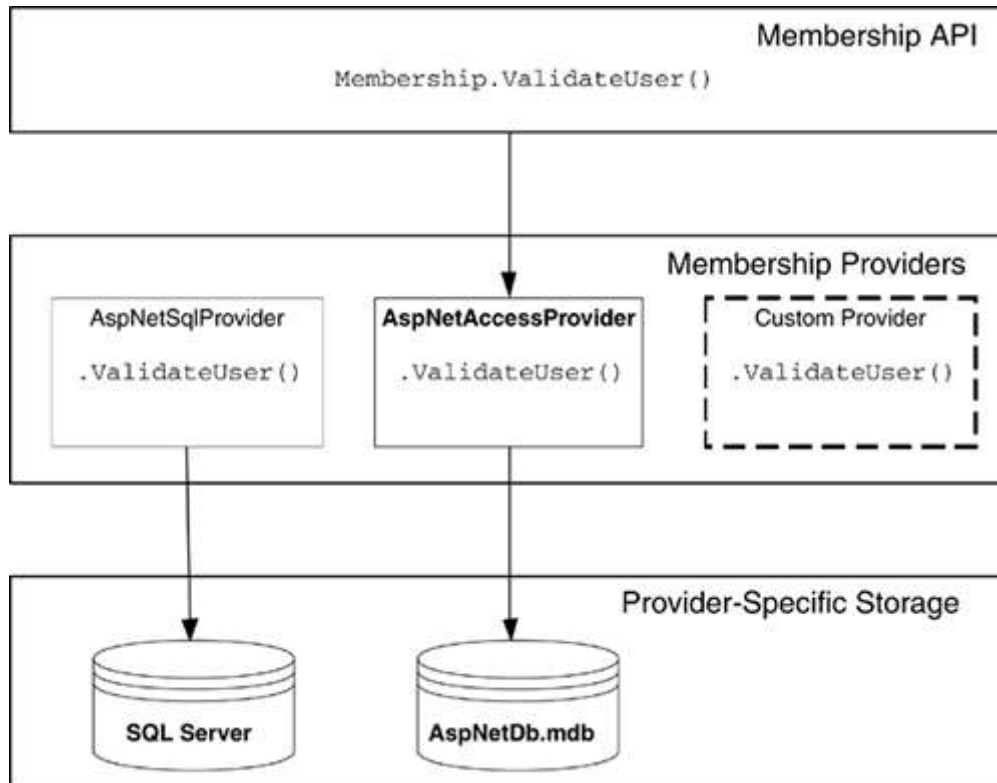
Membership API

Membership.ValidateUser()

Membership Providers

AspNetSqlProvider

.ValidateUser()

AspNetAccessProvider

.ValidateUser()

Custom Provider

.ValidateUser()

Provider-Specific Storage

SQL Server

AspNetDb.mdb